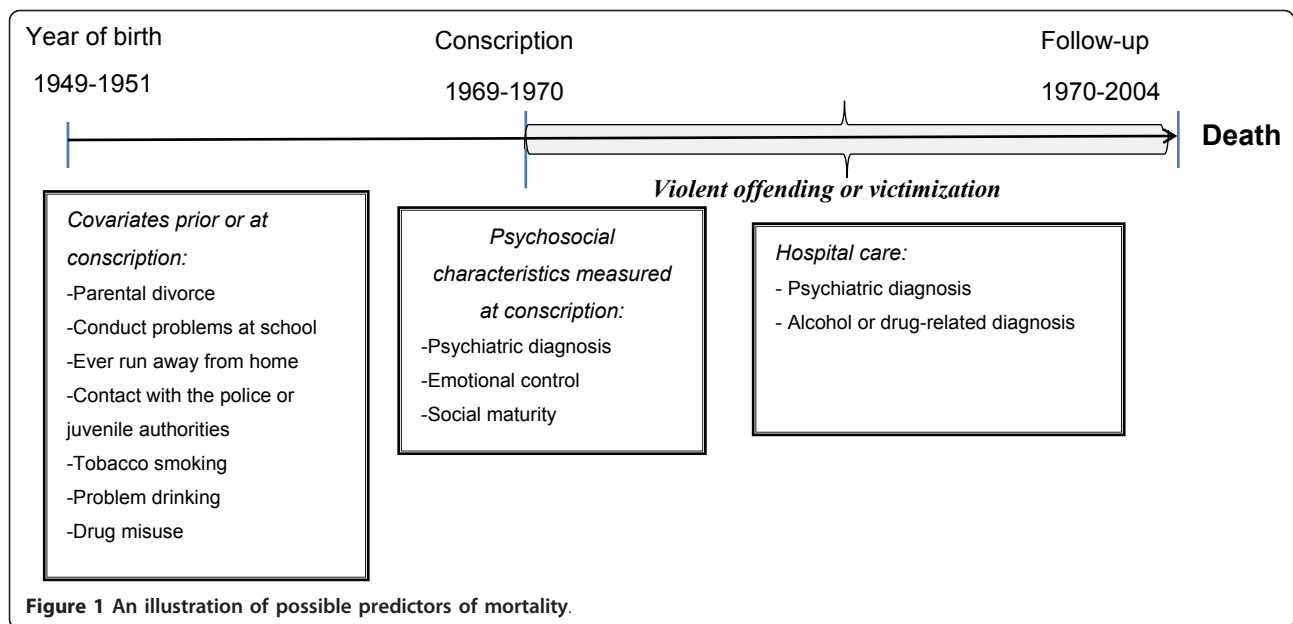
Year of birth

1949-1951

Conscription

1969-1970

Follow-up

1970-2004

Death

Violent offending or victimization

Covariates prior or at conscription:
-Parental divorce
-Conduct problems at school
-Ever run away from home
-Contact with the police or juvenile authorities
-Tobacco smoking
-Problem drinking
-Drug misuse

Psychosocial characteristics measured at conscription:
-Psychiatric diagnosis
-Emotional control
-Social maturity

Hospital care:
- Psychiatric diagnosis
- Alcohol or drug-related diagnosis

Figure 1 An illustration of possible predictors of mortality.